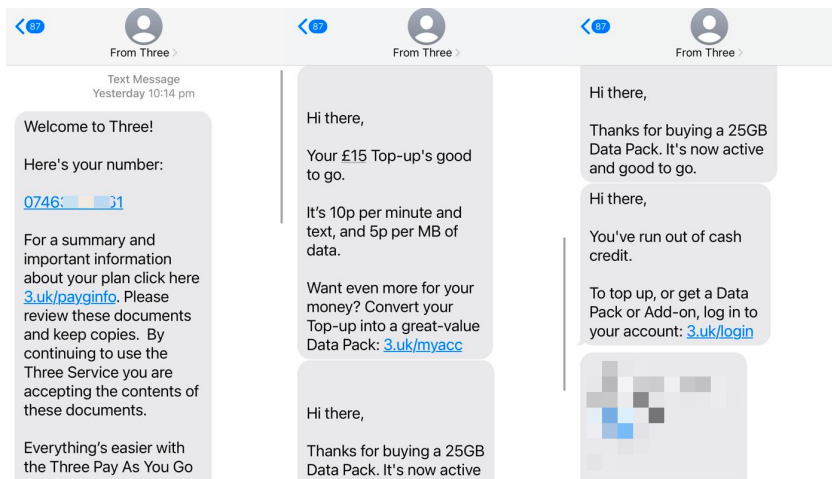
87
From Three >

Text Message
Yesterday 10:14 pm

Welcome to Three!

Here's your number:

0746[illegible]61

For a summary and important information about your plan click here 3.uk/payginfo. Please review these documents and keep copies. By continuing to use the Three Service you are accepting the contents of these documents.

Everything's easier with the Three Pay As You Go

87
From Three >

Hi there,

Your £15 Top-up's good to go.

It's 10p per minute and text, and 5p per MB of data.

Want even more for your money? Convert your Top-up into a great-value Data Pack: 3.uk/myacc

Hi there,

Thanks for buying a 25GB Data Pack. It's now active

87
From Three >

Hi there,

Thanks for buying a 25GB Data Pack. It's now active and good to go.

Hi there,

You've run out of cash credit.

To top up, or get a Data Pack or Add-on, log in to your account: 3.uk/login